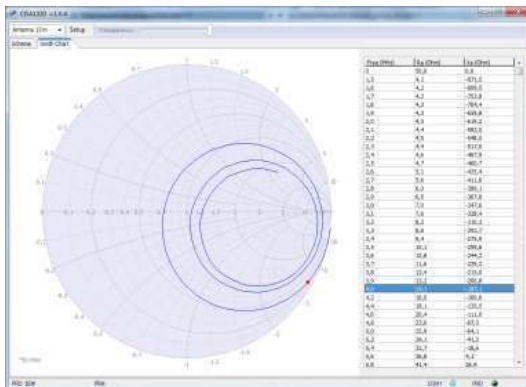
CIDA1330 v1.0.6

Antenna 17m | Setup

Antenna | Smith Chart

| Freq (MHz) | Rs (Ohm) | Xs (Ohm) |
|---|---|---|
| 0 | 50,0 | 0,0 |
| 1,5 | 4,1 | -871,0 |
| 1,6 | 4,2 | -800,5 |
| 1,7 | 4,2 | -763,8 |
| 1,8 | 4,3 | -704,4 |
| 1,9 | 4,3 | -659,8 |
| 2,0 | 4,3 | -619,2 |
| 2,1 | 4,4 | -582,5 |
| 2,2 | 4,5 | -548,0 |
| 2,3 | 4,4 | -517,0 |
| 2,4 | 4,6 | -487,9 |
| 2,5 | 4,7 | -460,7 |
| 2,6 | 5,1 | -435,4 |
| 2,7 | 5,6 | -411,0 |
| 2,8 | 6,0 | -386,1 |
| 2,9 | 6,5 | -367,8 |
| 3,0 | 7,0 | -347,6 |
| 3,1 | 7,6 | -328,4 |
| 3,2 | 8,2 | -310,1 |
| 3,3 | 8,8 | -292,7 |
| 3,4 | 9,4 | -276,0 |
| 3,5 | 10,1 | -259,8 |
| 3,6 | 10,8 | -244,2 |
| 3,7 | 11,6 | -229,2 |
| 3,8 | 12,4 | -215,0 |
| 3,9 | 13,2 | -200,8 |
| 4,0 | 14,1 | -187,1 |
| 4,2 | 16,0 | -160,8 |
| 4,4 | 18,1 | -135,7 |
| 4,6 | 20,4 | -111,8 |
| 4,8 | 22,8 | -87,3 |
| 5,0 | 25,4 | -64,1 |
| 5,2 | 28,1 | -41,3 |
| 5,4 | 31,7 | -18,4 |
| 5,6 | 36,8 | 4,2 |
| 5,8 | 41,4 | 26,9 |

*50 Ohm

FRD: 50#   FRA:   COM1   FRD